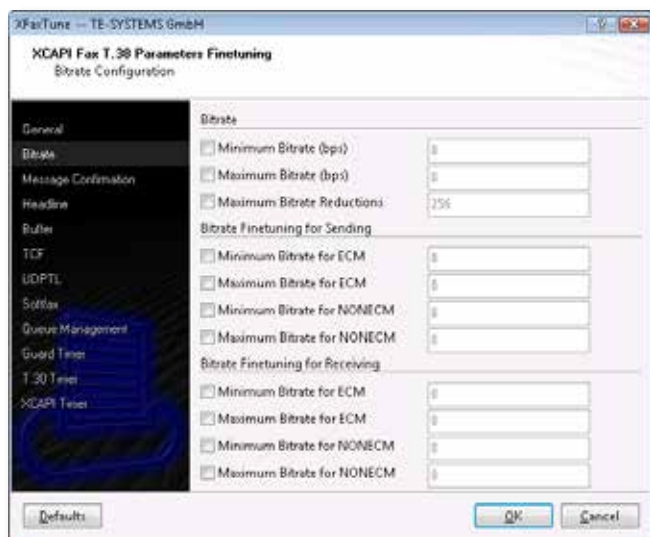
XFaxTune — TE-SYSTEMS GmbH

XCAPI Fax T.38 Parameters Finetuning
Bitrate Configuration

General
Bitrate
Message Confirmation
Headline
Buffer
TCF
UDPTL
Softfax
Queue Management
Guard Times
T.30 Timer
XCAPI Timer

Bitrate
Minimum Bitrate (bps) 0
Maximum Bitrate (bps) 0
Maximum Bitrate Reductions 256

Bitrate Finetuning for Sending
Minimum Bitrate for ECM 0
Maximum Bitrate for ECM 0
Minimum Bitrate for NONECM 0
Maximum Bitrate for NONECM 0

Bitrate Finetuning for Receiving
Minimum Bitrate for ECM 0
Maximum Bitrate for ECM 0
Minimum Bitrate for NONECM 0
Maximum Bitrate for NONECM 0

Defaults
OK
Cancel